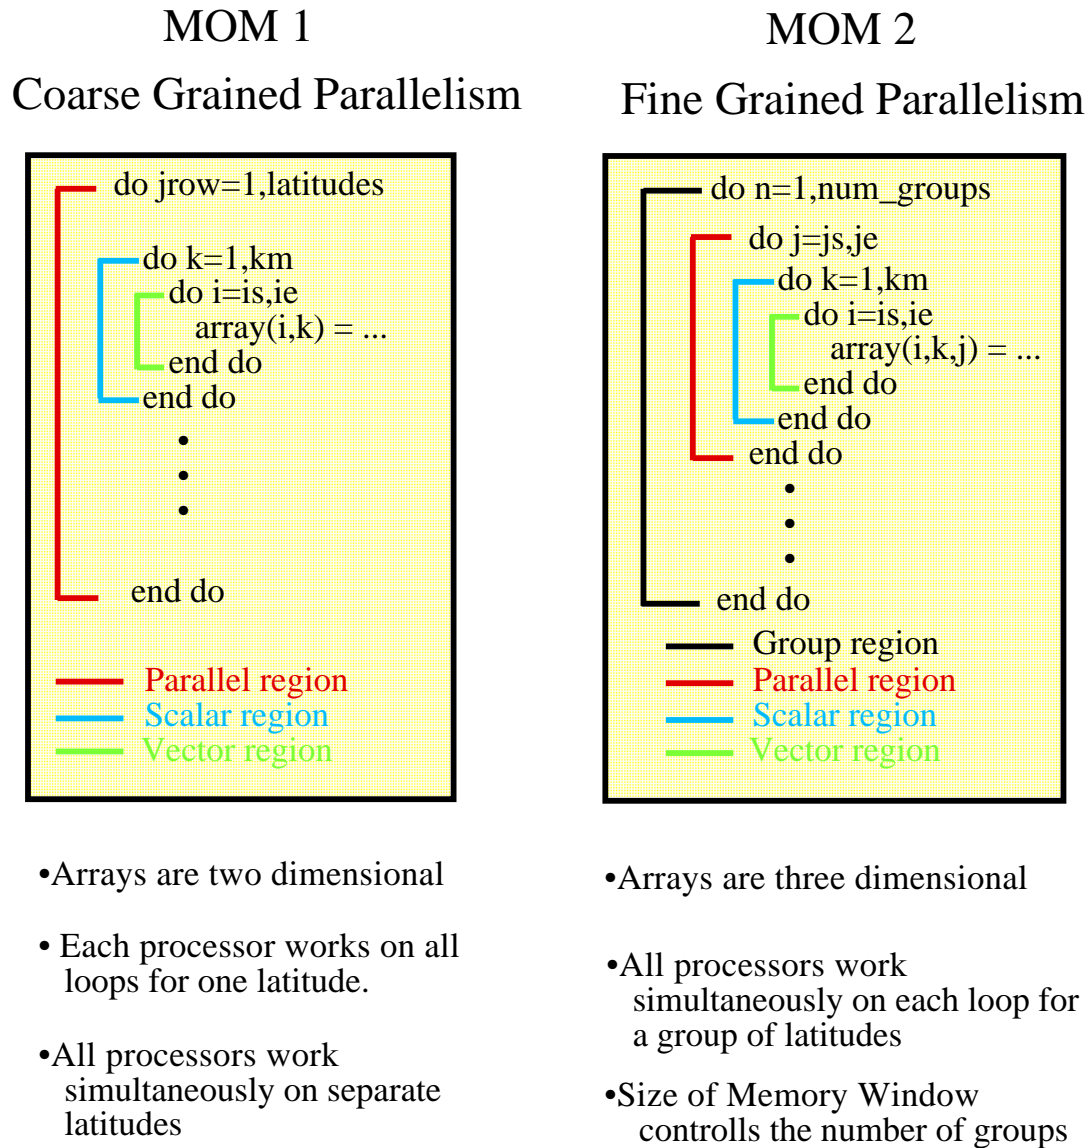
MOM 1
Coarse Grained Parallelism

do jrow=1,latitudes
do k=1,km
do i=is,ie
array(i,k) = ...
end do
end do
•
•
•
end do

Parallel region
Scalar region
Vector region

•Arrays are two dimensional

• Each processor works on all loops for one latitude.

•All processors work simultaneously on separate latitudes

MOM 2
Fine Grained Parallelism

do n=1,num_groups
do j=js,je
do k=1,km
do i=is,ie
array(i,k,j) = ...
end do
end do
end do
•
•
•
end do

Group region
Parallel region
Scalar region
Vector region

•Arrays are three dimensional

•All processors work simultaneously on each loop for a group of latitudes

•Size of Memory Window controlls the number of groups